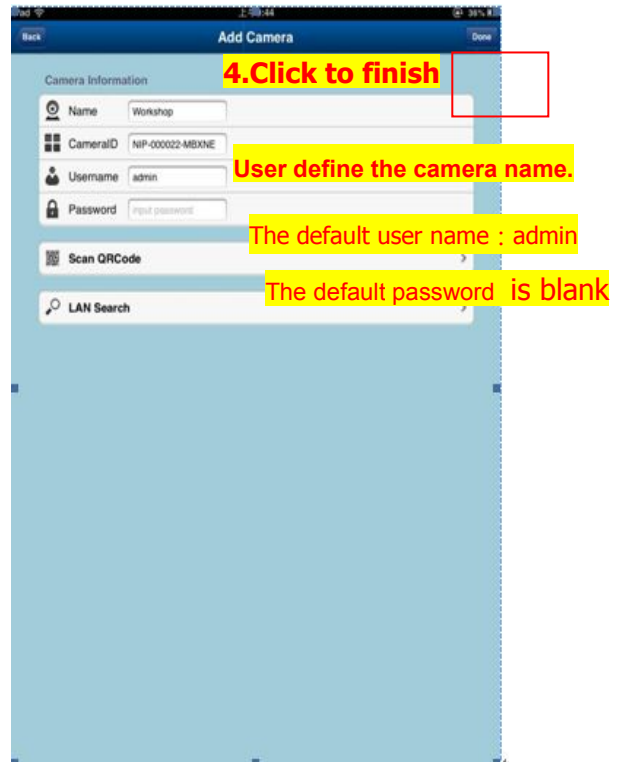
iPad 上午9:44 38%

Back

Add Camera

Done

Camera Information

4.Click to finish

Name Workshop

CameraID NIP-000022-MBXNE

User define the camera name.

Username admin

Password input password

The default user name：admin

Scan QRCode

The default password is blank

LAN Search